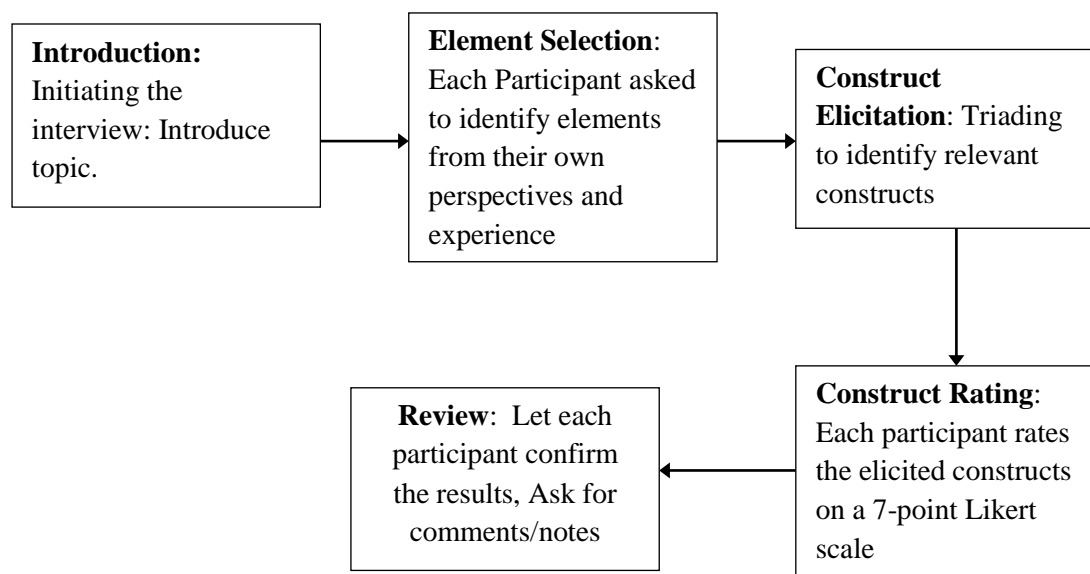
**Introduction:** Initiating the interview: Introduce topic.

**Element Selection**: Each Participant asked to identify elements from their own perspectives and experience

**Construct Elicitation**: Triading to identify relevant constructs

**Construct Rating**: Each participant rates the elicited constructs on a 7-point Likert scale

**Review**: Let each participant confirm the results, Ask for comments/notes